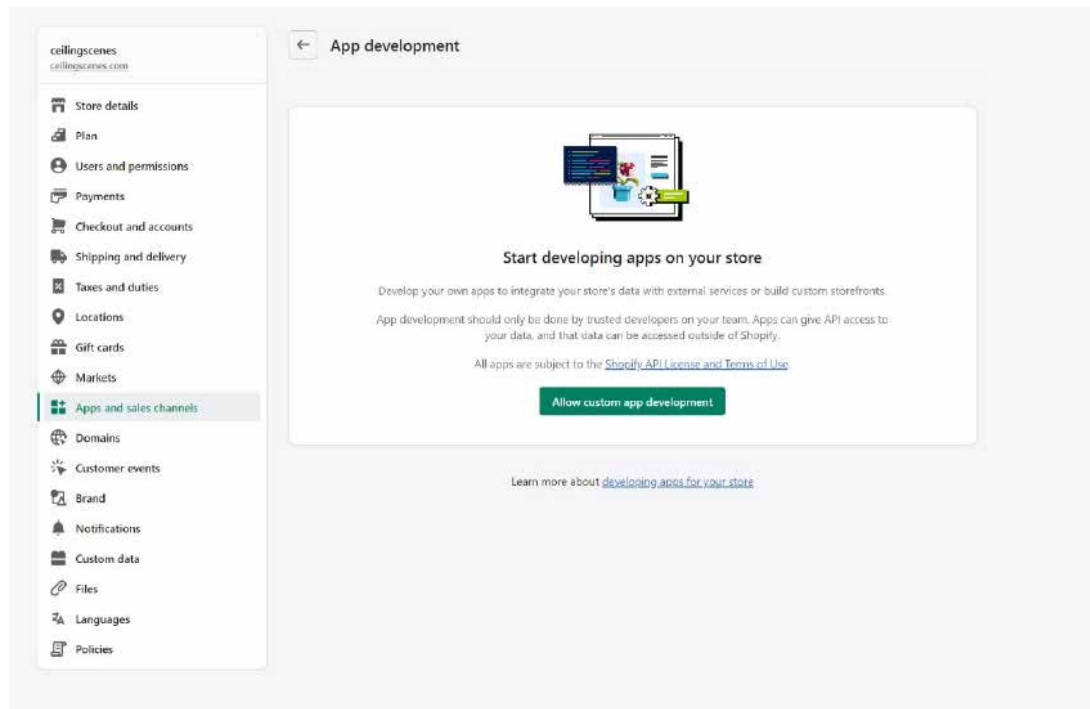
ceilingscenes
ceilingscenes.com

Store details
Plan
Users and permissions
Payments
Checkout and accounts
Shipping and delivery
Taxes and duties
Locations
Gift cards
Markets
Apps and sales channels
Domains
Customer events
Brand
Notifications
Custom data
Files
Languages
Policies

App development

Start developing apps on your store

Develop your own apps to integrate your store's data with external services or build custom storefronts.

App development should only be done by trusted developers on your team. Apps can give API access to your data, and that data can be accessed outside of Shopify.

All apps are subject to the Shopify API License and Terms of Use

Allow custom app development

Learn more about developing apps for your store